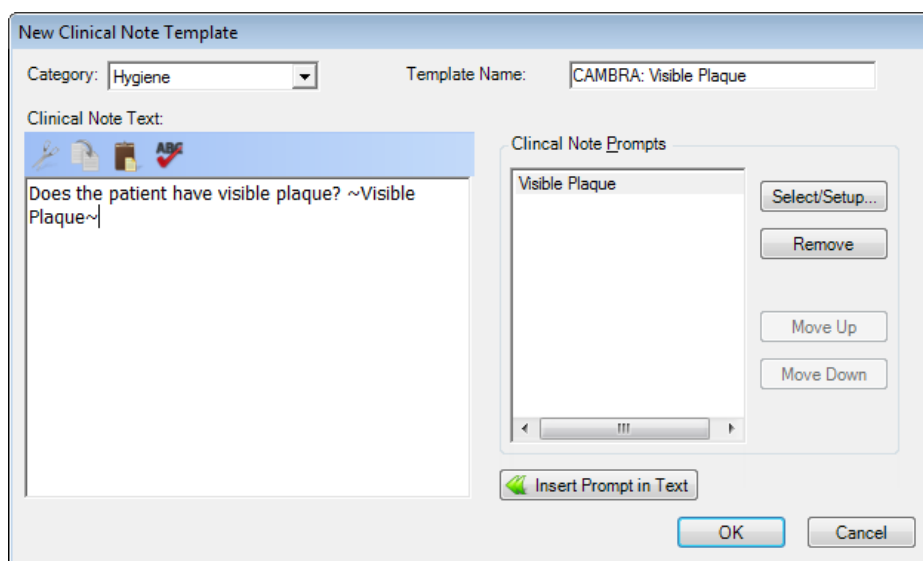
New Clinical Note Template

Category: Hygiene

Template Name: CAMBRA: Visible Plaque

Clinical Note Text:

ABC

Does the patient have visible plaque? ~Visible Plaque~

Clincal Note Prompts

Visible Plaque

Select/Setup...

Remove

Move Up

Move Down

Insert Prompt in Text

OK

Cancel